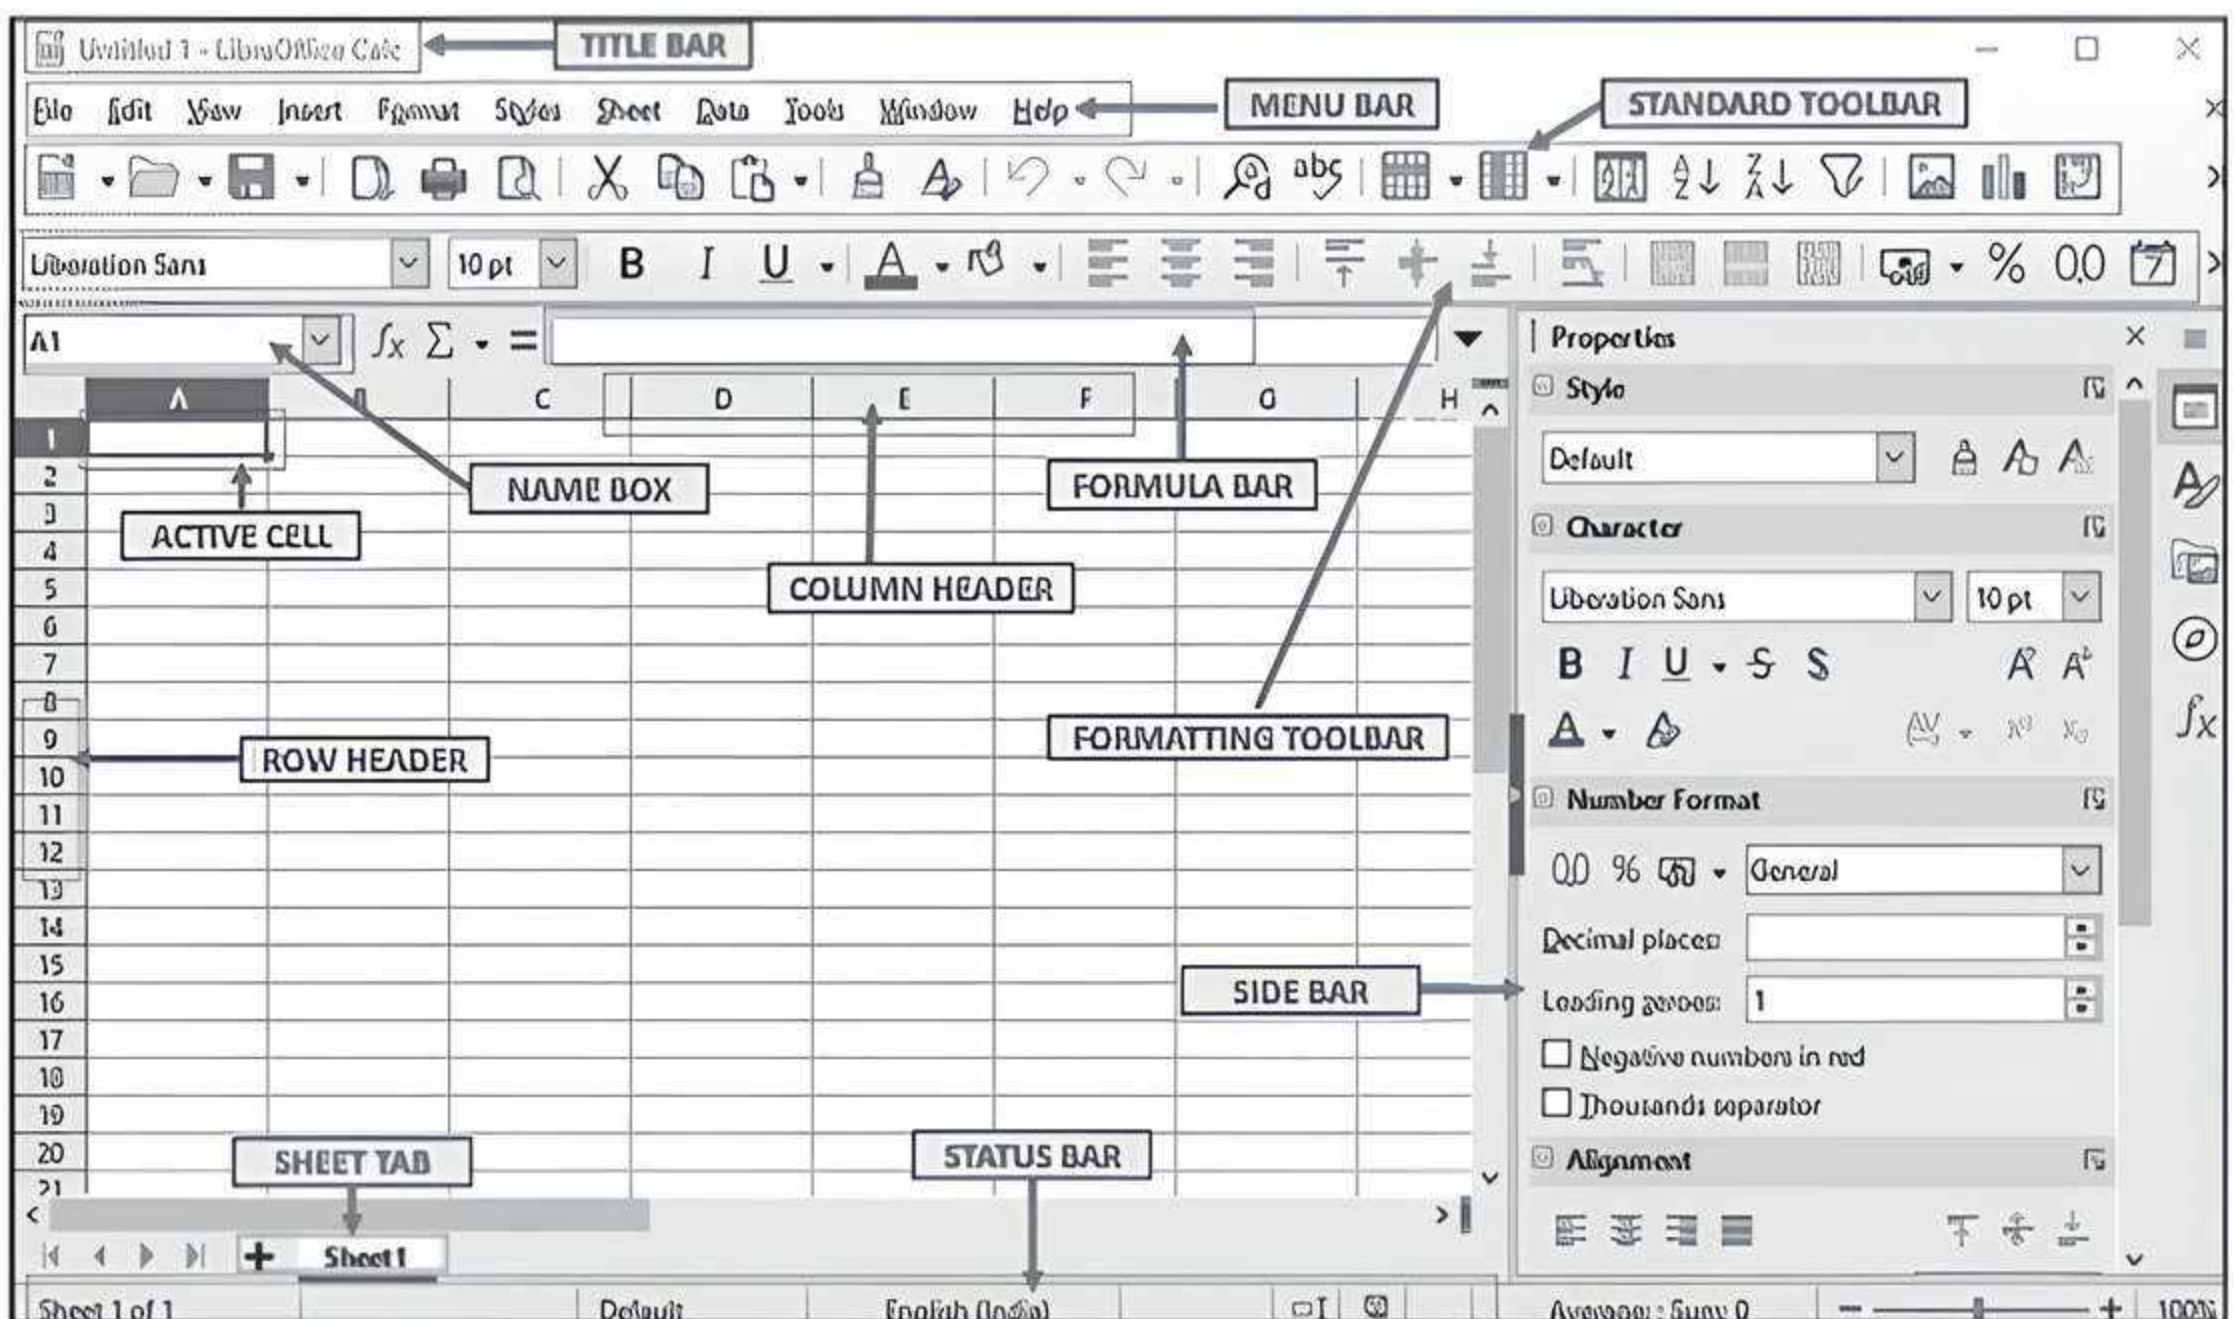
Untitled 1 - LibreOffice Calc
TITLE BAR
File Edit View Insert Format Styles Sheet Data Tools Window Help
MENU BAR
STANDARD TOOLBAR
Liberation Sans
10 pt
B I U
%
0.0
A1
$f_x$ $\Sigma$ =
A B C D E F G H
1
2
3
4
5
6
7
8
9
10
11
12
13
14
15
16
17
18
19
20
21
NAME BOX
FORMULA BAR
ACTIVE CELL
COLUMN HEADER
FORMATTING TOOLBAR
ROW HEADER
SIDE BAR
SHEET TAB
STATUS BAR
Properties
Style
Default
Character
Liberation Sans
10 pt
B I U S S
Number Format
0.0 % General
Decimal places
Leading zeroes: 1
Negative numbers in red
Thousands separator
Alignment
Sheet 1
Sheet 1 of 1
Default
English (India)
Average: ; Sum: 0
100%